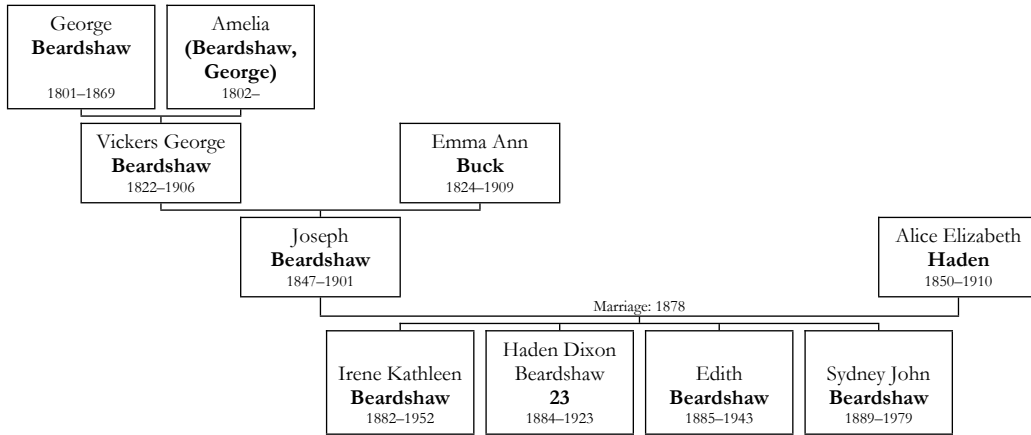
George
**Beardshaw**
1801–1869

Amelia
**(Beardshaw, George)**
1802–

Vickers George
**Beardshaw**
1822–1906

Emma Ann
**Buck**
1824–1909

Joseph
**Beardshaw**
1847–1901

Alice Elizabeth
**Haden**
1850–1910

Marriage: 1878

Irene Kathleen
**Beardshaw**
1882–1952

Haden Dixon
Beardshaw
**23**
1884–1923

Edith
**Beardshaw**
1885–1943

Sydney John
**Beardshaw**
1889–1979